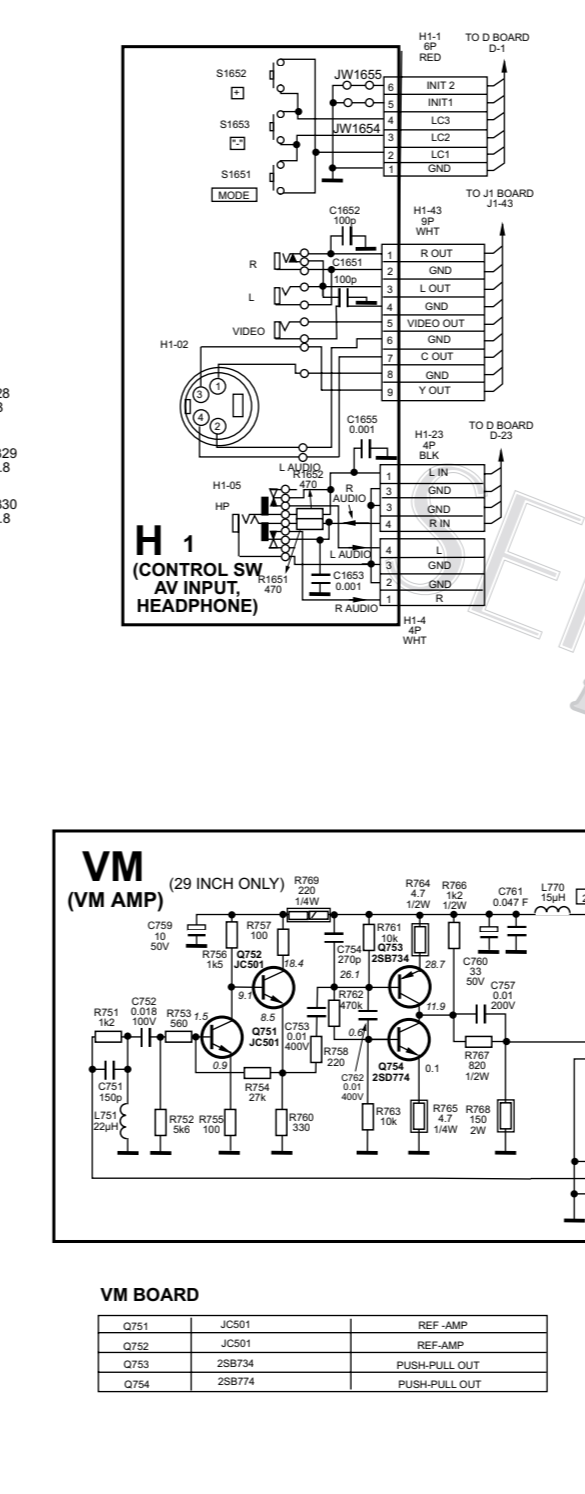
H1-1
6P
RED
TO D BOARD
D-1

S1652
S1653
S1651
MODE
JW1655
JW1654

6 INIT 2
5 INIT1
4 LC3
3 LC2
2 LC1
1 GND

TO J1 BOARD
J1-43
H1-43
9P
WHT
C1652
100p
C1651
100p
R
L
VIDEO
H1-02

1 R OUT
2 GND
3 L OUT
4 GND
5 VIDEO OUT
6 GND
7 C OUT
8 GND
9 Y OUT

28
3
329
18
330
18

C1655
0.001
TO D BOARD
D-23
H1-23
4P
BLK
L AUDIO
R1652
470
R AUDIO
H1-05
HP

1 L IN
3 GND
3 GND
4 R IN

L AUDIO
4 L
3 GND
2 GND
1 R
C1653
0.001
R1651
470
R AUDIO
H1-4
4P
WHT

H 1
(CONTROL SW
AV INPUT,
HEADPHONE)

VM
(VM AMP)
(29 INCH ONLY)
R769
220
1/4W
R764
4.7
1/2W
R766
1k2
1/2W
C761
0.047 F
L770
15µH
C759
10
50V
R756
1k5
R757
100
Q752
JC501
18.4
C754
270p
26.1
R761
10k
Q753
2SB734
28.7
C760
33
50V
C757
0.01
200V
R751
1k2
C752
0.018
100V
R753
560
1.5
9.1
8.5
Q751
JC501
C753
0.01
400V
R762
470k
R758
220
0.6
11.9
Q754
2SD774
0.1
R767
820
1/2W
C751
150p
L751
22µH
0.9
R754
27k
C762
0.01
400V
R752
5k6
R755
100
R760
330
R763
10k
R765
4.7
1/4W
R768
150
2W

VM BOARD
| | | |
|---|---|---|
| Q751 | JC501 | REF -AMP |
| Q752 | JC501 | REF-AMP |
| Q753 | 2SB734 | PUSH-PULL OUT |
| Q754 | 2SB774 | PUSH-PULL OUT |